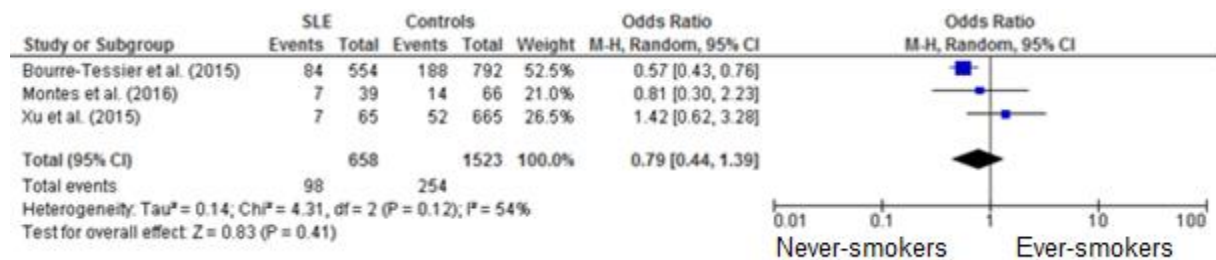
| Study or Subgroup | SLE Events | SLE Total | Controls Events | Controls Total | Weight | Odds Ratio M-H, Random, 95% CI |
|---|---|---|---|---|---|---|
| Bourre-Tessier et al. (2015) | 84 | 554 | 188 | 792 | 52.5% | 0.57 [0.43, 0.76] |
| Montes et al. (2016) | 7 | 39 | 14 | 66 | 21.0% | 0.81 [0.30, 2.23] |
| Xu et al. (2015) | 7 | 65 | 52 | 665 | 26.5% | 1.42 [0.62, 3.28] |
| Total (95% CI) | | 658 | | 1523 | 100.0% | 0.79 [0.44, 1.39] |
| Total events | 98 | | 254 | | | |

Heterogeneity: Tau² = 0.14; Chi² = 4.31, df = 2 (P = 0.12); I² = 54%
Test for overall effect: Z = 0.83 (P = 0.41)

Odds Ratio
M-H, Random, 95% CI

0.01 0.1 1 10 100
Never-smokers Ever-smokers